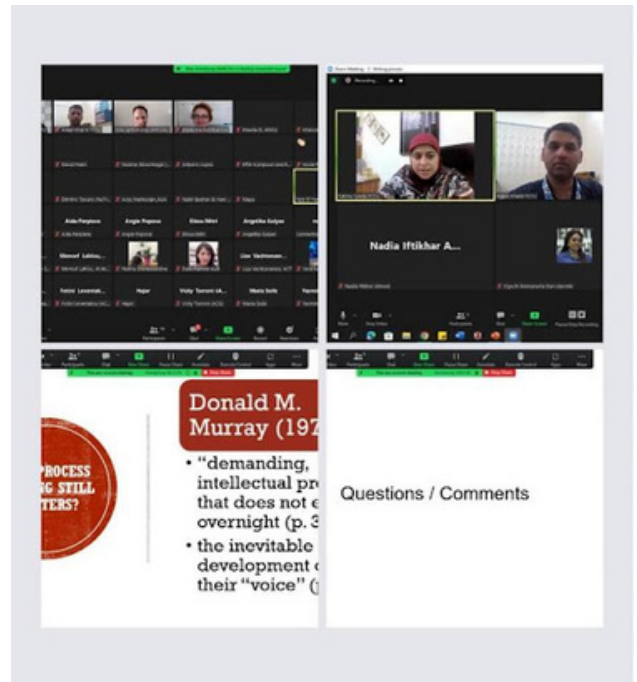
Aida Fargiosa

Angie Fogosa

Elena Biferi

Angelika Golyas

Nadia Iftikhar A...

Hajar

Vicky Tzorani

Maria Solis

Donald M. Murray (197

• "demanding, intellectual pr that does not e overnight (p. 3

• the inevitable development their "voice" (

PROCESS NG STILL TERS?

Questions / Comments